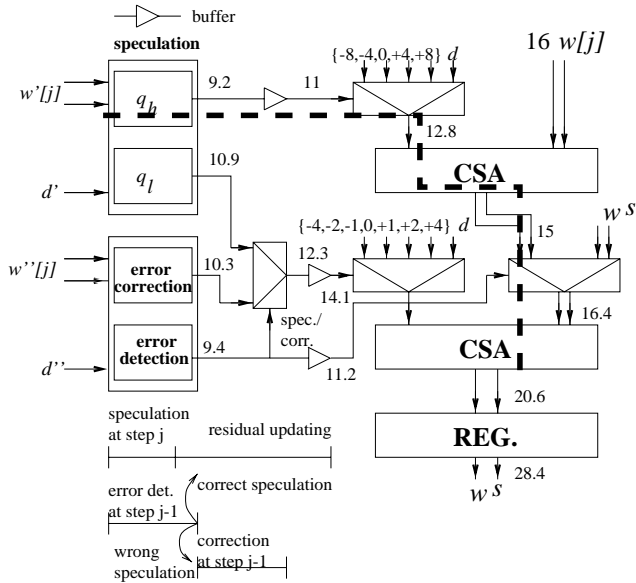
buffer

speculation

$w'[j]$

$q_h$

9.2

11

{-8,-4,0,+4,+8} $d$

16 $w[j]$

12.8

$q_l$

10.9

$d'$

CSA

{-4,-2,-1,0,+1,+2,+4} $d$

$w^s$

15

$w''[j]$

error correction

10.3

12.3

14.1

16.4

error detection

9.4

spec./ corr.

$d''$

11.2

CSA

20.6

speculation at step j

residual updating

REG.

28.4

$w^s$

error det. at step j-1

correct speculation

correction at step j-1

wrong speculation